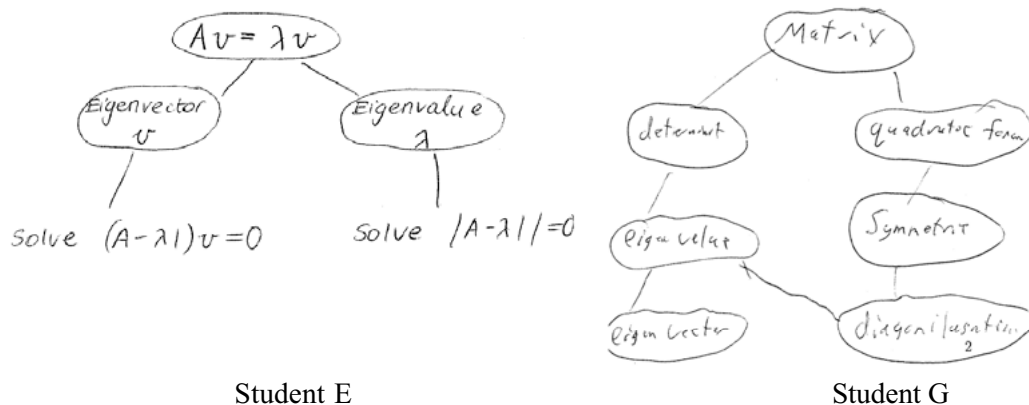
$Av = \lambda v$

Eigenvector $v$

Eigenvalue $\lambda$

Solve $(A-\lambda I)v=0$

Solve $|A-\lambda I|=0$

Matrix

determinant

quadratic form

eigenvalue

Symmetric

eigen vector

diagonilisation

2

Student E

Student G